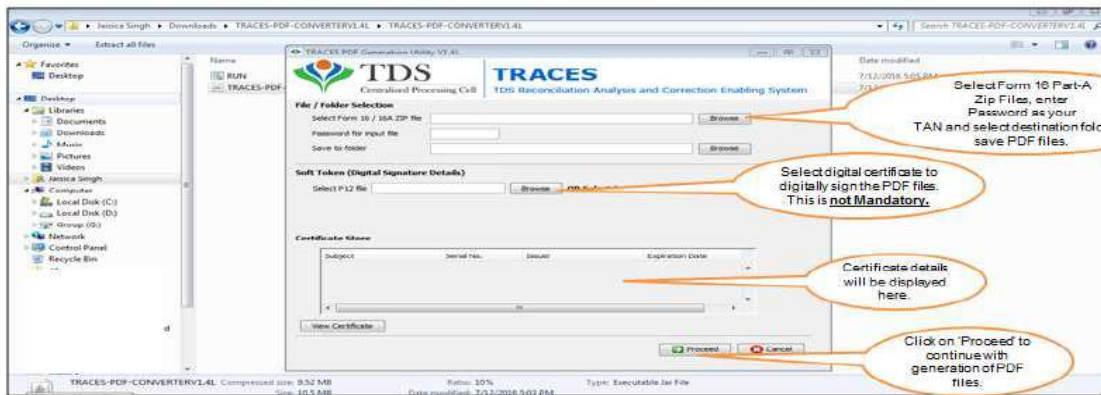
Jessica Singh ▸ Downloads ▸ TRACES-PDF-CONVERTERV1.4L ▸ TRACES-PDF-CONVERTERV1.4L

Search TRACES-PDF-CONVERTERV1.4L

Organize ▾ Extract all files

Favorites
Desktop

Desktop
Libraries
Documents
Downloads
Music
Pictures
Videos
Jessica Singh
Computer
Local Disk (C:)
Local Disk (D:)
Group (G:)
Network
Control Panel
Recycle Bin

Name
RUN
TRACES-PDF-

Date modified
7/12/2016 5:05 PM
7/1

TRACES PDF Generation Utility V1.4L

TDS
Centralized Processing Cell

TRACES
TDS Reconciliation Analysis and Correction Enabling System

File / Folder Selection
Select Form 16 / 16A ZIP file
Browse
Password for input file
Save to folder
Browse

Soft Token (Digital Signature Details)
Select P12 file
Browse
OR Select

Certificate Store
Subject Serial No. Issuer Expiration Date

View Certificate

Proceed
Cancel

Select Form 16 Part-A Zip Files, enter Password as your TAN and select destination fold save PDF files.

Select digital certificate to digitally sign the PDF files. This is not Mandatory.

Certificate details will be displayed here.

Click on 'Proceed' to continue with generation of PDF files.

d

TRACES-PDF-CONVERTERV1.4L Compressed size: 9.52 MB Ratio: 10% Type: Executable Jar File
Size: 10.5 MB Date modified: 7/12/2016 5:03 PM